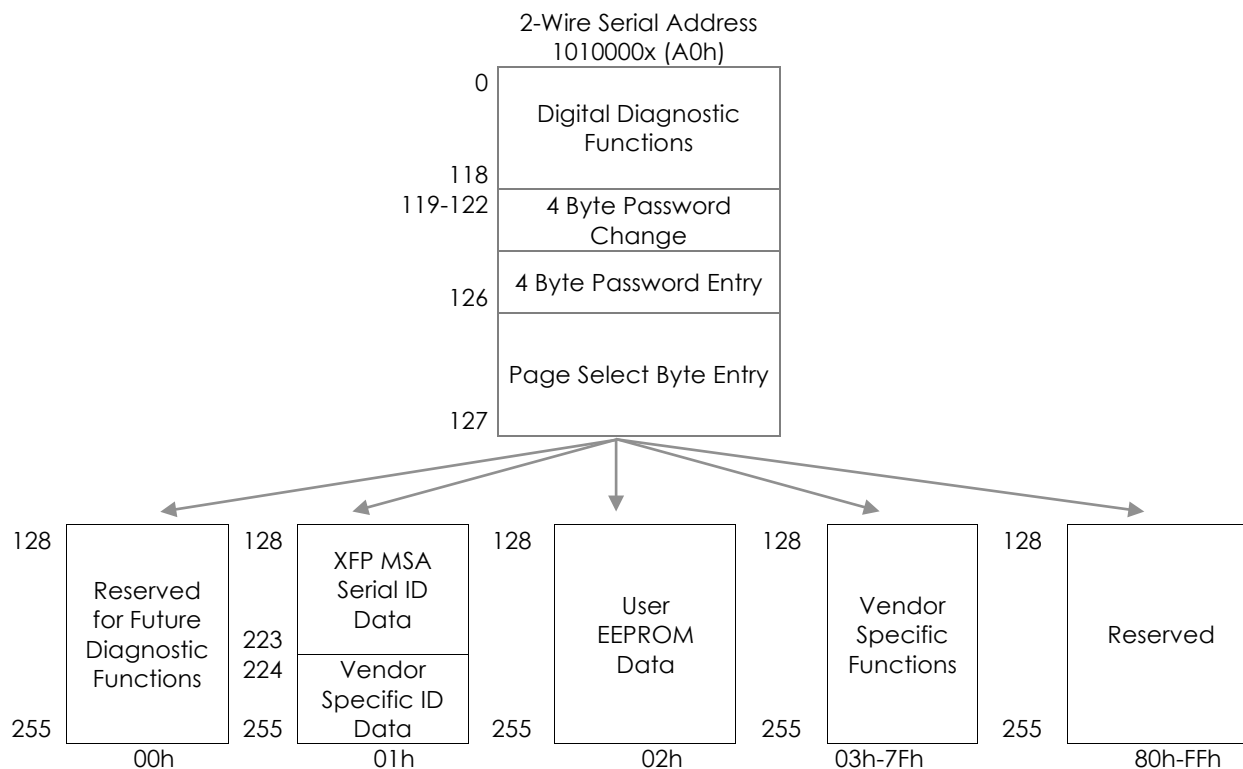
2-Wire Serial Address
1010000x (A0h)

0
Digital Diagnostic Functions
118
119-122
4 Byte Password Change
4 Byte Password Entry
126
Page Select Byte Entry
127

128
Reserved for Future Diagnostic Functions
255
00h

128
XFP MSA Serial ID Data
223
224
Vendor Specific ID Data
255
01h

128
User EEPROM Data
255
02h

128
Vendor Specific Functions
255
03h-7Fh

128
Reserved
255
80h-FFh